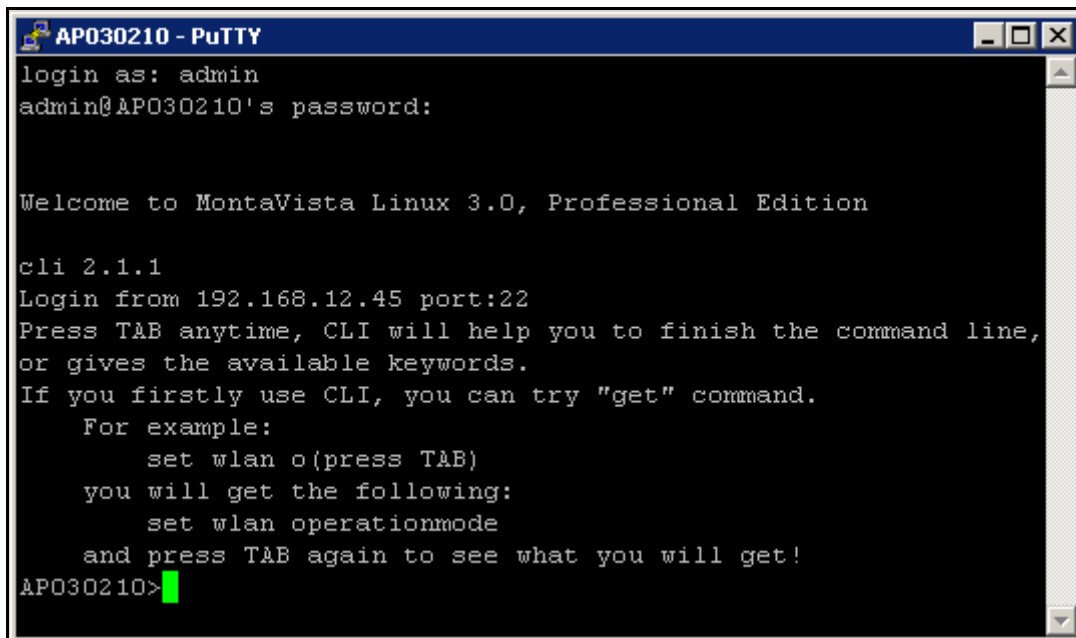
AP030210 - PuTTY

login as: admin
admin@AP030210's password:

Welcome to MontaVista Linux 3.0, Professional Edition

cli 2.1.1
Login from 192.168.12.45 port:22
Press TAB anytime, CLI will help you to finish the command line, or gives the available keywords.
If you firstly use CLI, you can try "get" command.
For example:
set wlan o(press TAB)
you will get the following:
set wlan operationmode
and press TAB again to see what you will get!
AP030210>